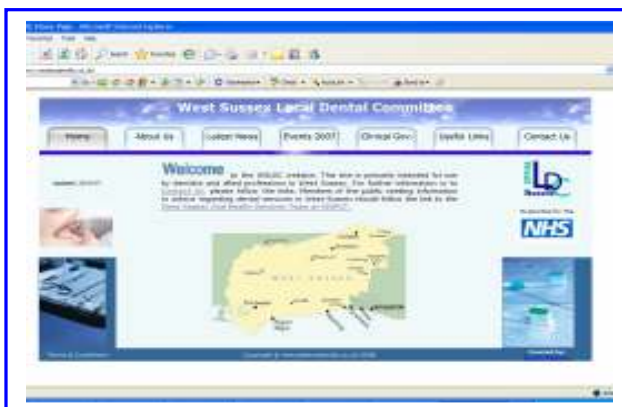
West Sussex Local Dental Committee

Home
About Us
Latest News
Events 2007
Clinical Gov.
Useful Links
Contact Us

Welcome to the WSLDC website. This site is primarily intended for use by dentists and allied professions in West Sussex. For further information or to contact us, please follow the links. Members of the public seeking information or advice regarding dental services in West Sussex should follow the link to the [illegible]

WEST SUSSEX

Supported by

NHS

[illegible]